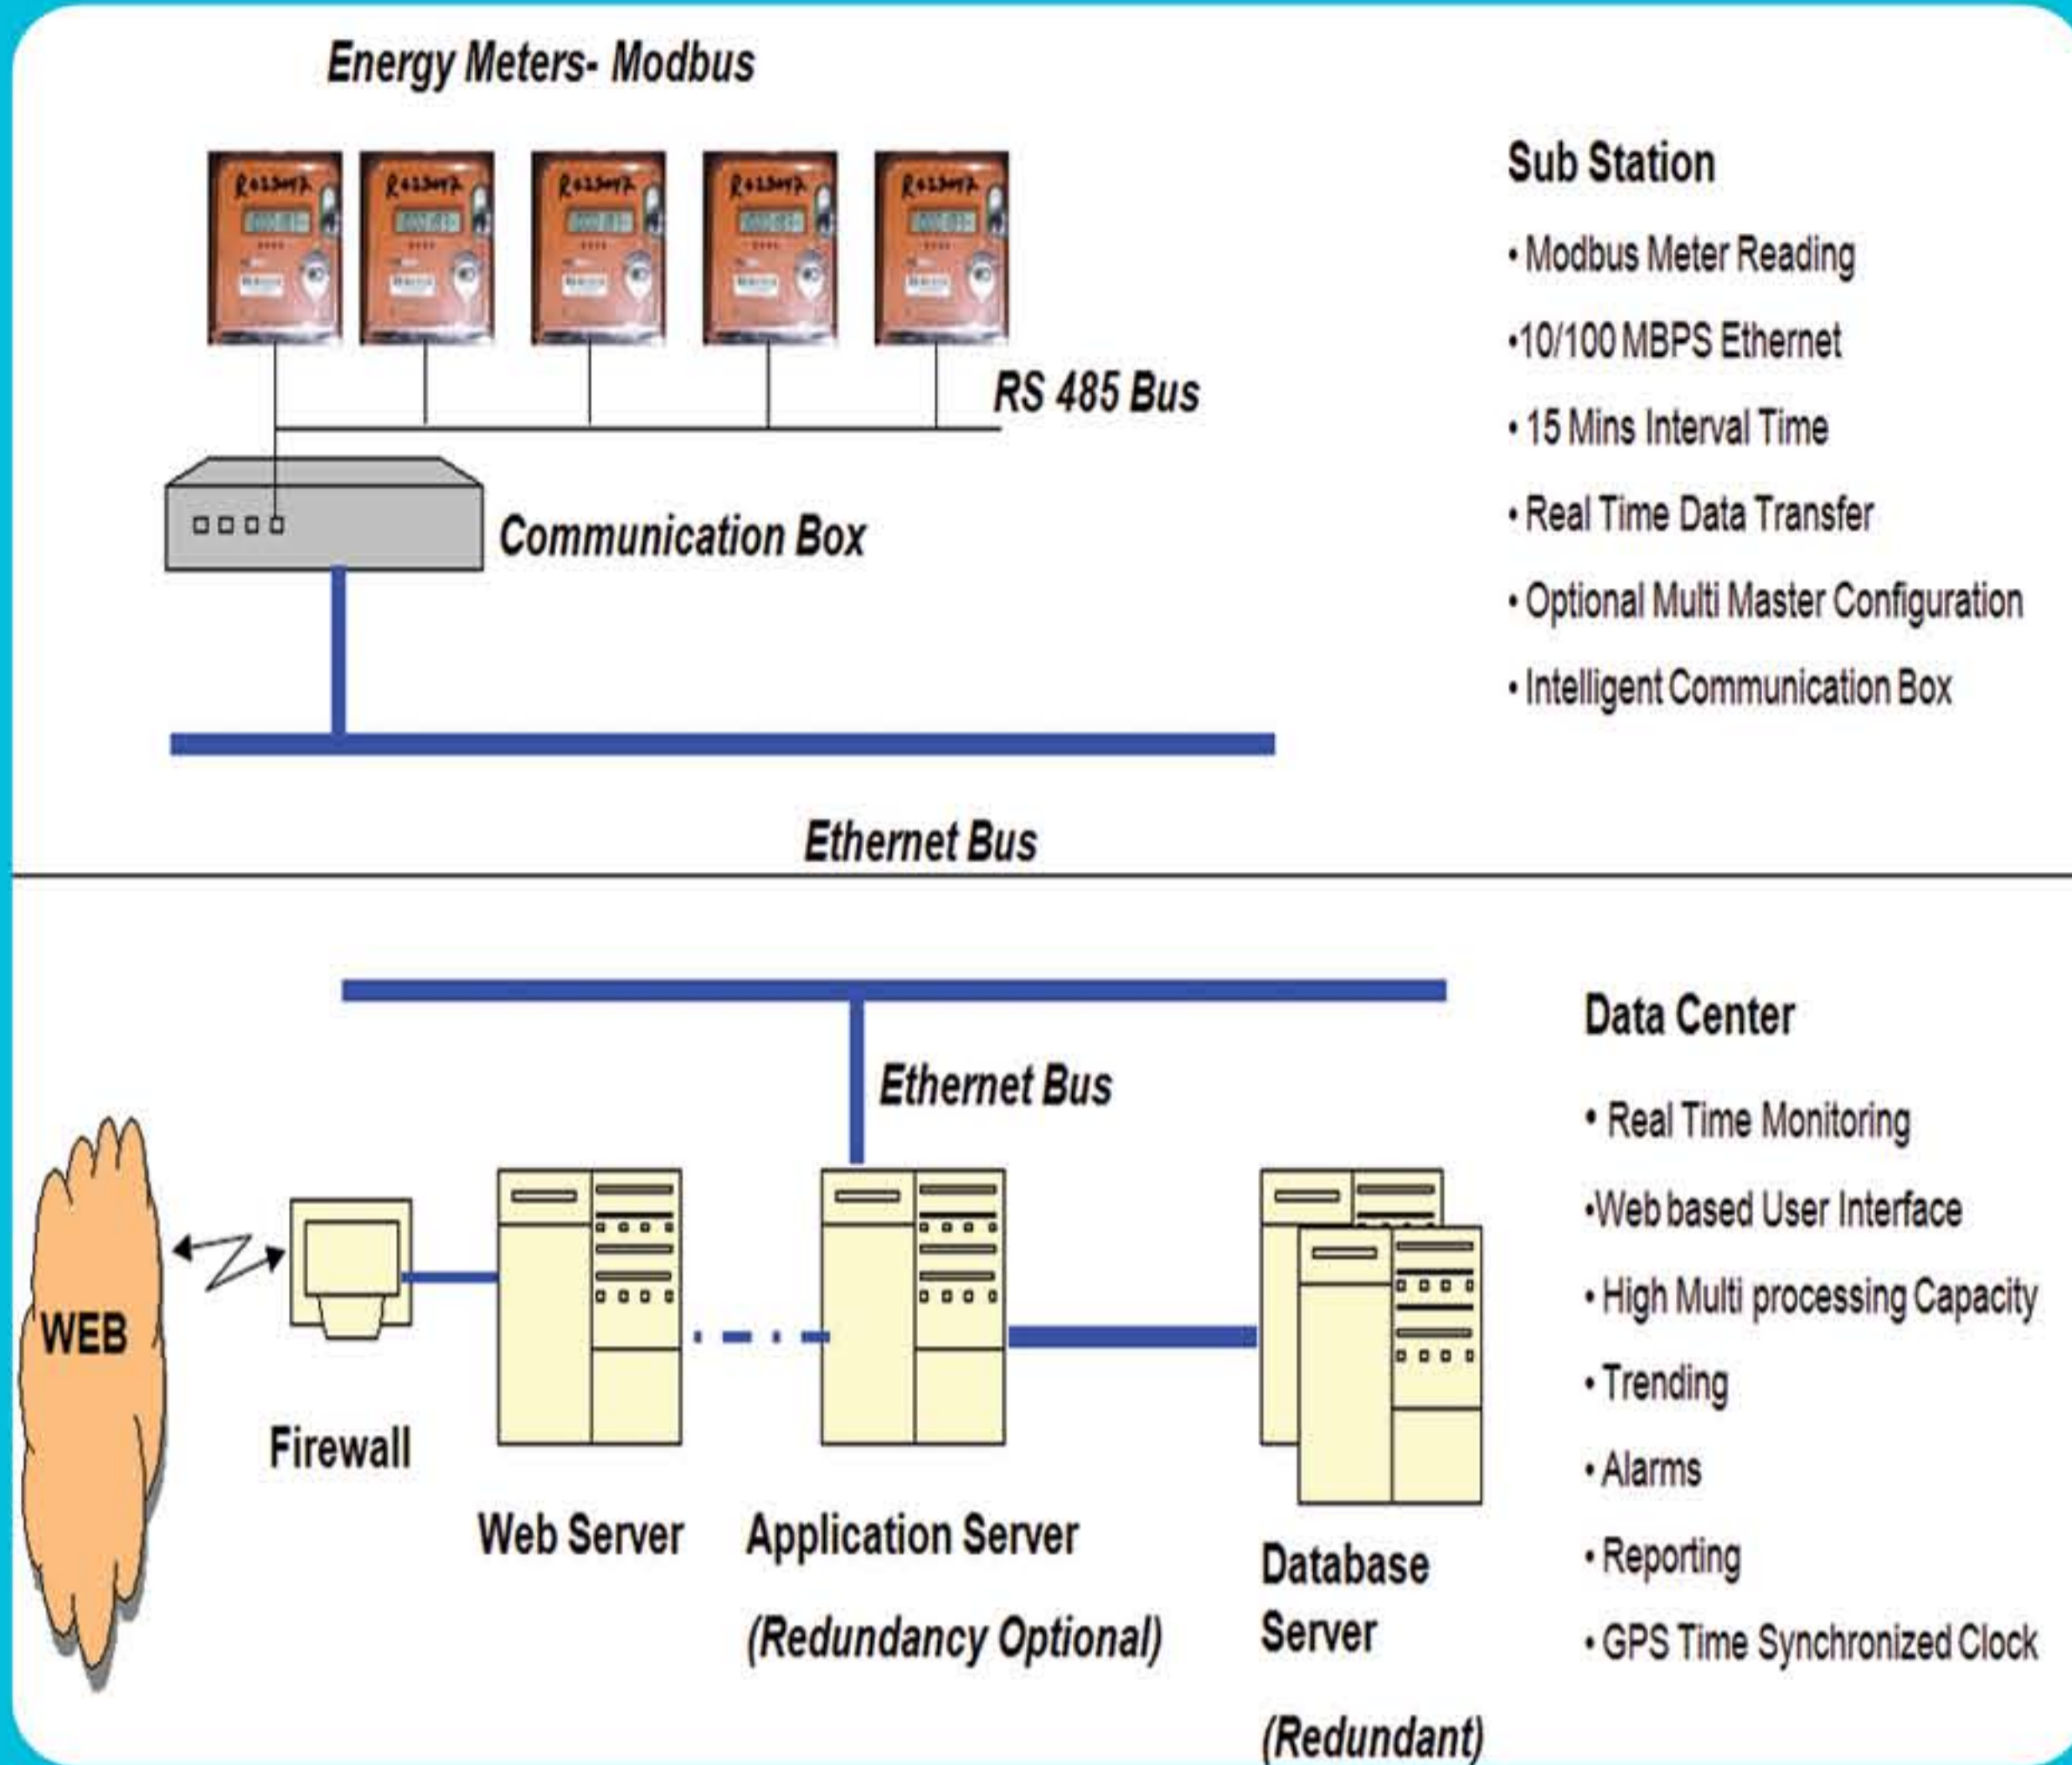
Energy Meters- Modbus

Sub Station

• Modbus Meter Reading

•10/100 MBPS Ethernet

• 15 Mins Interval Time

• Real Time Data Transfer

• Optional Multi Master Configuration

• Intelligent Communication Box

RS 485 Bus

Communication Box

Ethernet Bus

Data Center

• Real Time Monitoring

•Web based User Interface

• High Multi processing Capacity

• Trending

• Alarms

• Reporting

• GPS Time Synchronized Clock

Ethernet Bus

WEB

Firewall

Web Server

Application Server

(Redundancy Optional)

Database Server

(Redundant)